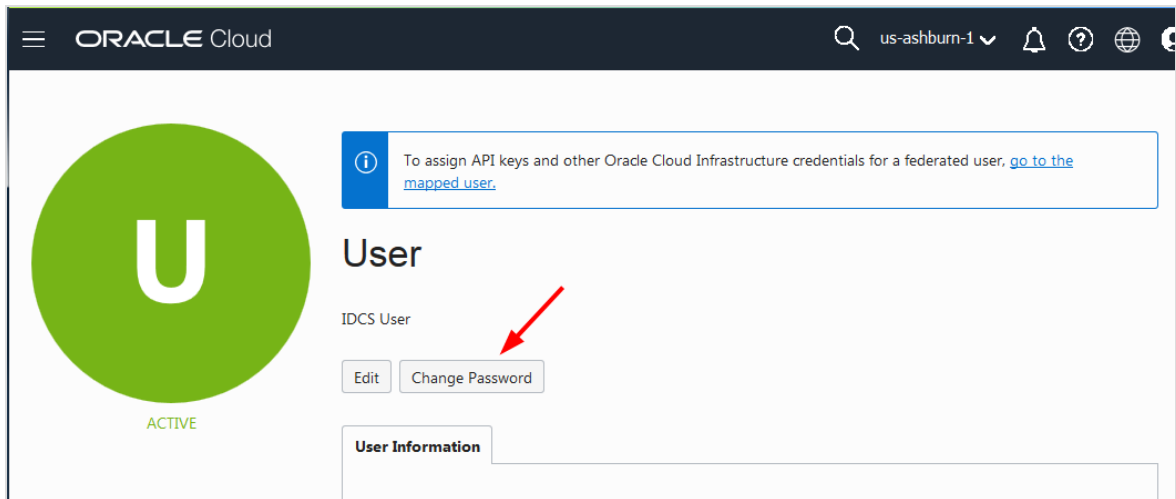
ORACLE Cloud

us-ashburn-1

U

ACTIVE

To assign API keys and other Oracle Cloud Infrastructure credentials for a federated user, go to the mapped user.

User

IDCS User

Edit

Change Password

User Information